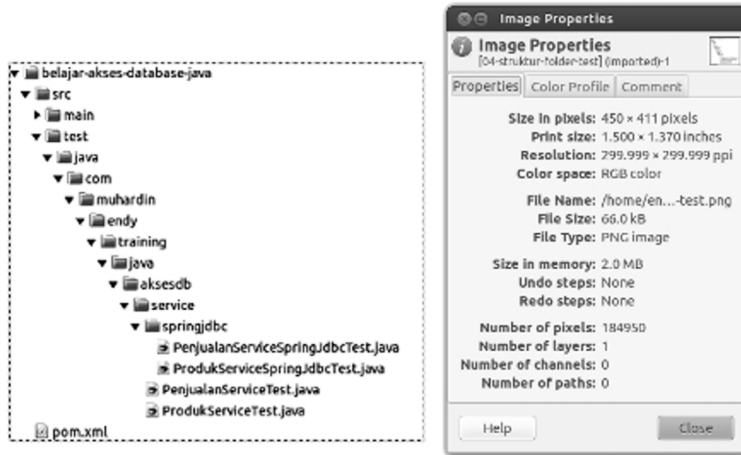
belajar-akses-database-java
src
main
test
java
com
muhardin
endy
training
java
aksesdb
service
springjdbc
PenjualanServiceSpringJdbcTest.java
ProdukServiceSpringJdbcTest.java
PenjualanServiceTest.java
ProdukServiceTest.java
pom.xml

Image Properties

Image Properties
[04-struktur-folder-test] (imported)-1

Properties | Color Profile | Comment

Size in pixels: 450 × 411 pixels
Print size: 1.500 × 1.370 inches
Resolution: 299.999 × 299.999 ppi
Color space: RGB color

File Name: /home/en...-test.png
File Size: 66.0 kB
File Type: PNG image

Size in memory: 2.0 MB
Undo steps: None
Redo steps: None

Number of pixels: 184950
Number of layers: 1
Number of channels: 0
Number of paths: 0

Help
Close